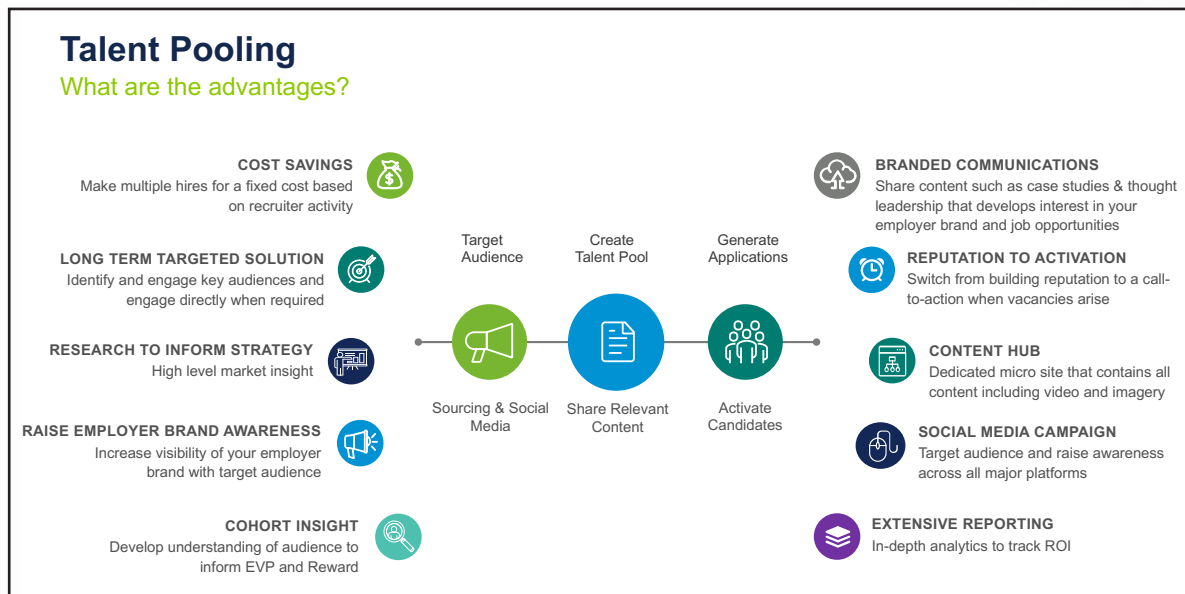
Talent Pooling
What are the advantages?

COST SAVINGS
Make multiple hires for a fixed cost based on recruiter activity

LONG TERM TARGETED SOLUTION
Identify and engage key audiences and engage directly when required

RESEARCH TO INFORM STRATEGY
High level market insight

RAISE EMPLOYER BRAND AWARENESS
Increase visibility of your employer brand with target audience

COHORT INSIGHT
Develop understanding of audience to inform EVP and Reward

Target Audience

Create Talent Pool

Generate Applications

Sourcing & Social Media

Share Relevant Content

Activate Candidates

BRANDED COMMUNICATIONS
Share content such as case studies & thought leadership that develops interest in your employer brand and job opportunities

REPUTATION TO ACTIVATION
Switch from building reputation to a call-to-action when vacancies arise

CONTENT HUB
Dedicated micro site that contains all content including video and imagery

SOCIAL MEDIA CAMPAIGN
Target audience and raise awareness across all major platforms

EXTENSIVE REPORTING
In-depth analytics to track ROI